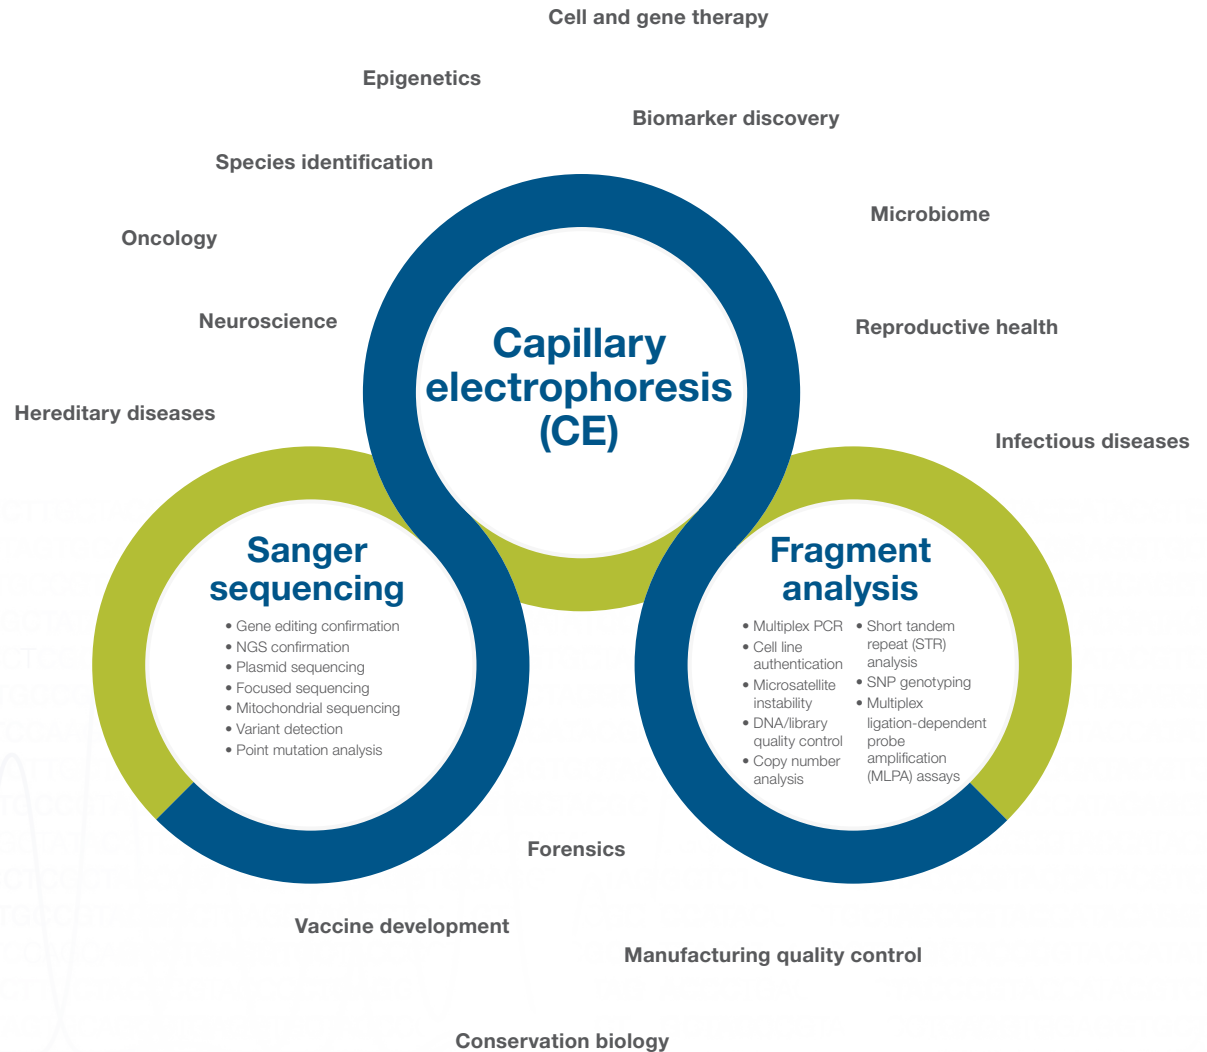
Cell and gene therapy

Epigenetics

Biomarker discovery

Species identification

Microbiome

Oncology

Neuroscience

Reproductive health

Hereditary diseases

Infectious diseases

Capillary electrophoresis (CE)

Sanger sequencing

- Gene editing confirmation
- NGS confirmation
- Plasmid sequencing
- Focused sequencing
- Mitochondrial sequencing
- Variant detection
- Point mutation analysis

Fragment analysis

- Multiplex PCR
- Cell line authentication
- Microsatellite instability
- DNA/library quality control
- Copy number analysis

- Short tandem repeat (STR) analysis
- SNP genotyping
- Multiplex ligation-dependent probe amplification (MLPA) assays

Forensics

Vaccine development

Manufacturing quality control

Conservation biology